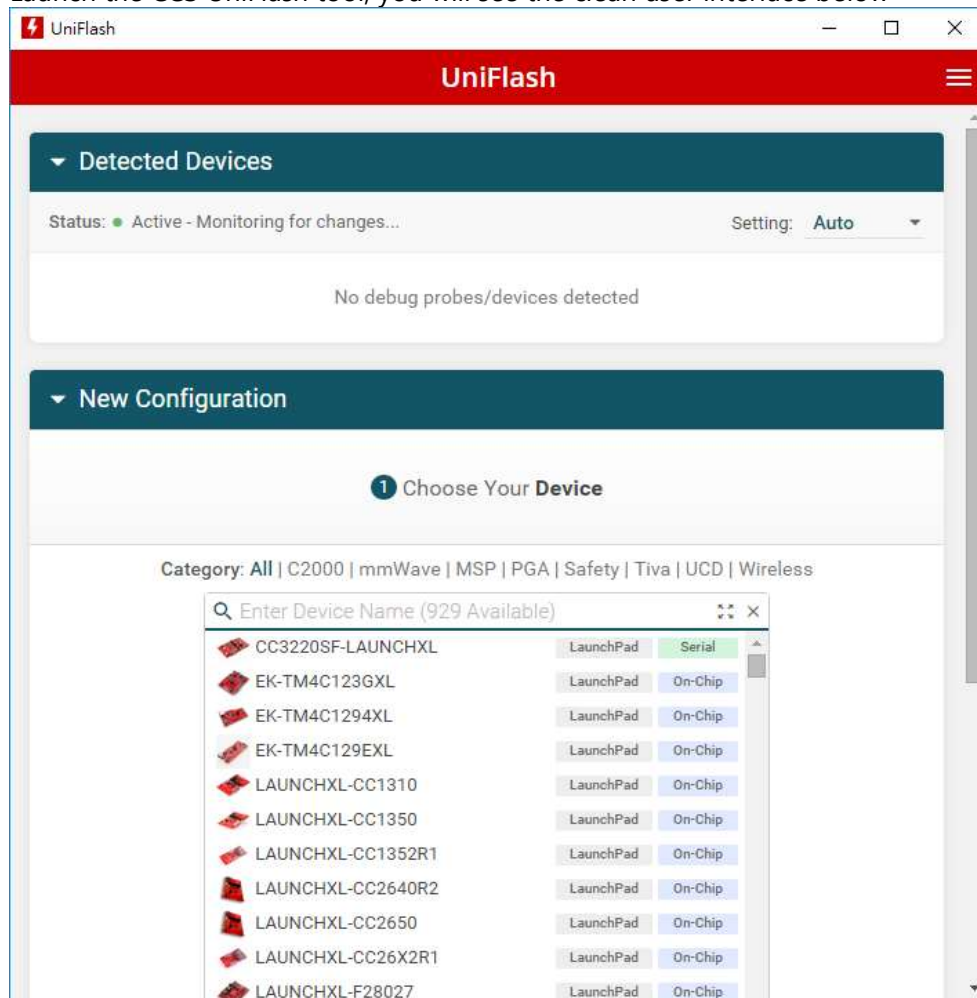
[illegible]

UniFlash

UniFlash

Detected Devices

Status: Active - Monitoring for changes...

Setting: Auto

No debug probes/devices detected

New Configuration

1 Choose Your Device

Category: All | C2000 | mmWave | MSP | PGA | Safety | Tiva | UCD | Wireless

Enter Device Name (929 Available)

| | | |
|---|---|---|
| CC3220SF-LAUNCHXL | LaunchPad | Serial |
| EK-TM4C123GXL | LaunchPad | On-Chip |
| EK-TM4C1294XL | LaunchPad | On-Chip |
| EK-TM4C129EXL | LaunchPad | On-Chip |
| LAUNCHXL-CC1310 | LaunchPad | On-Chip |
| LAUNCHXL-CC1350 | LaunchPad | On-Chip |
| LAUNCHXL-CC1352R1 | LaunchPad | On-Chip |
| LAUNCHXL-CC2640R2 | LaunchPad | On-Chip |
| LAUNCHXL-CC2650 | LaunchPad | On-Chip |
| LAUNCHXL-CC26X2R1 | LaunchPad | On-Chip |
| LAUNCHXL-F28027 | LaunchPad | On-Chip |